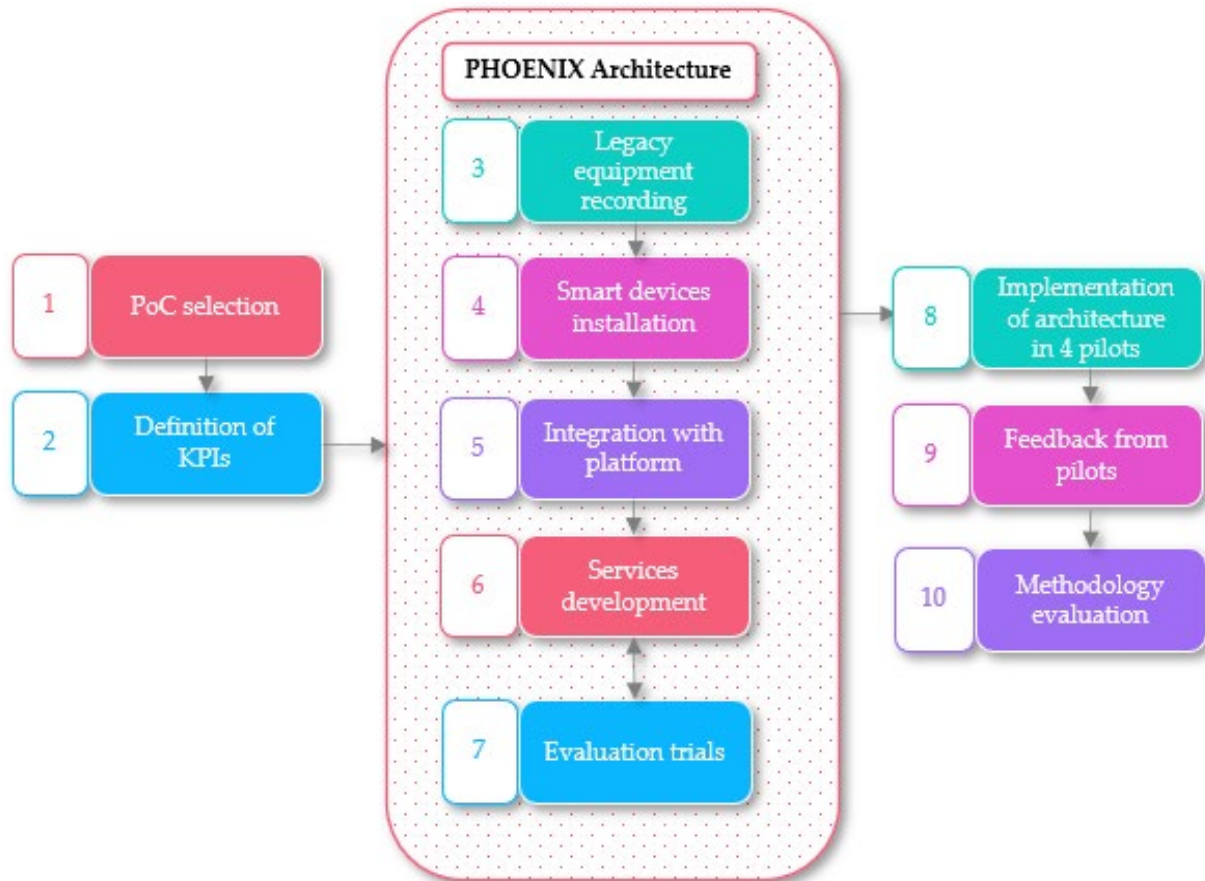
1 PoC selection

2 Definition of KPIs

PHOENIX Architecture

3 Legacy equipment recording

4 Smart devices installation

5 Integration with platform

6 Services development

7 Evaluation trials

8 Implementation of architecture in 4 pilots

9 Feedback from pilots

10 Methodology evaluation